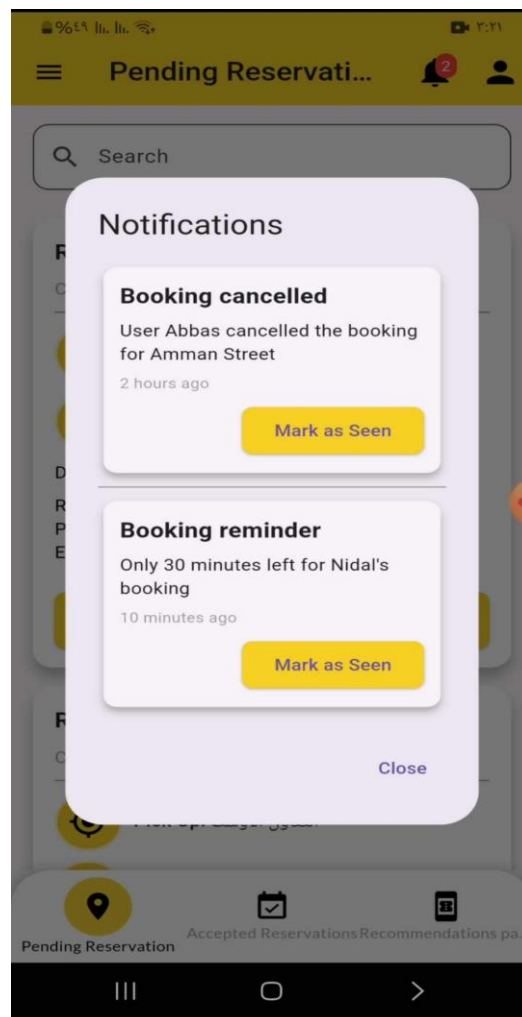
%٤٩ ٣:٢١

Pending Reservati... 2

Search

Notifications

Booking cancelled

User Abbas cancelled the booking for Amman Street

2 hours ago

Mark as Seen

Booking reminder

Only 30 minutes left for Nidal's booking

10 minutes ago

Mark as Seen

Close

Pending Reservation

Accepted Reservations

Recommendations pa...